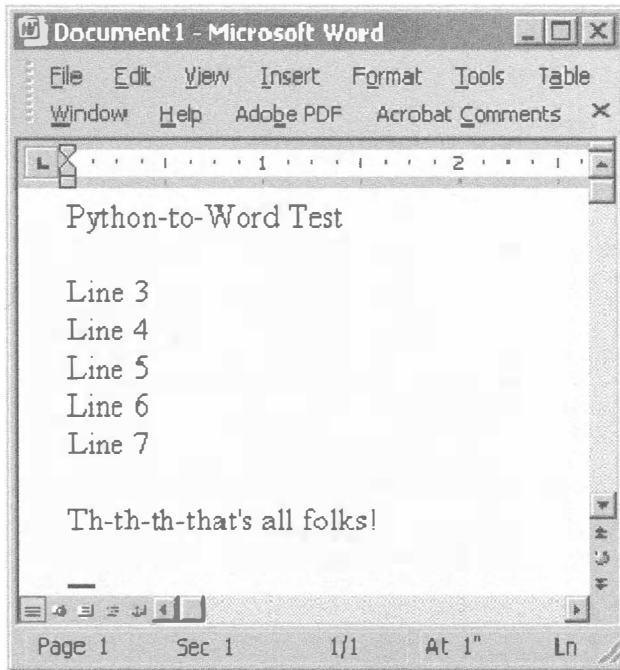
Document1 - Microsoft Word

File Edit View Insert Format Tools Table Window Help Adobe PDF Acrobat Comments

1 2

Python-to-Word Test

Line 3
Line 4
Line 5
Line 6
Line 7

Th-th-th-that's all folks!

Page 1 Sec 1 1/1 At 1" Ln